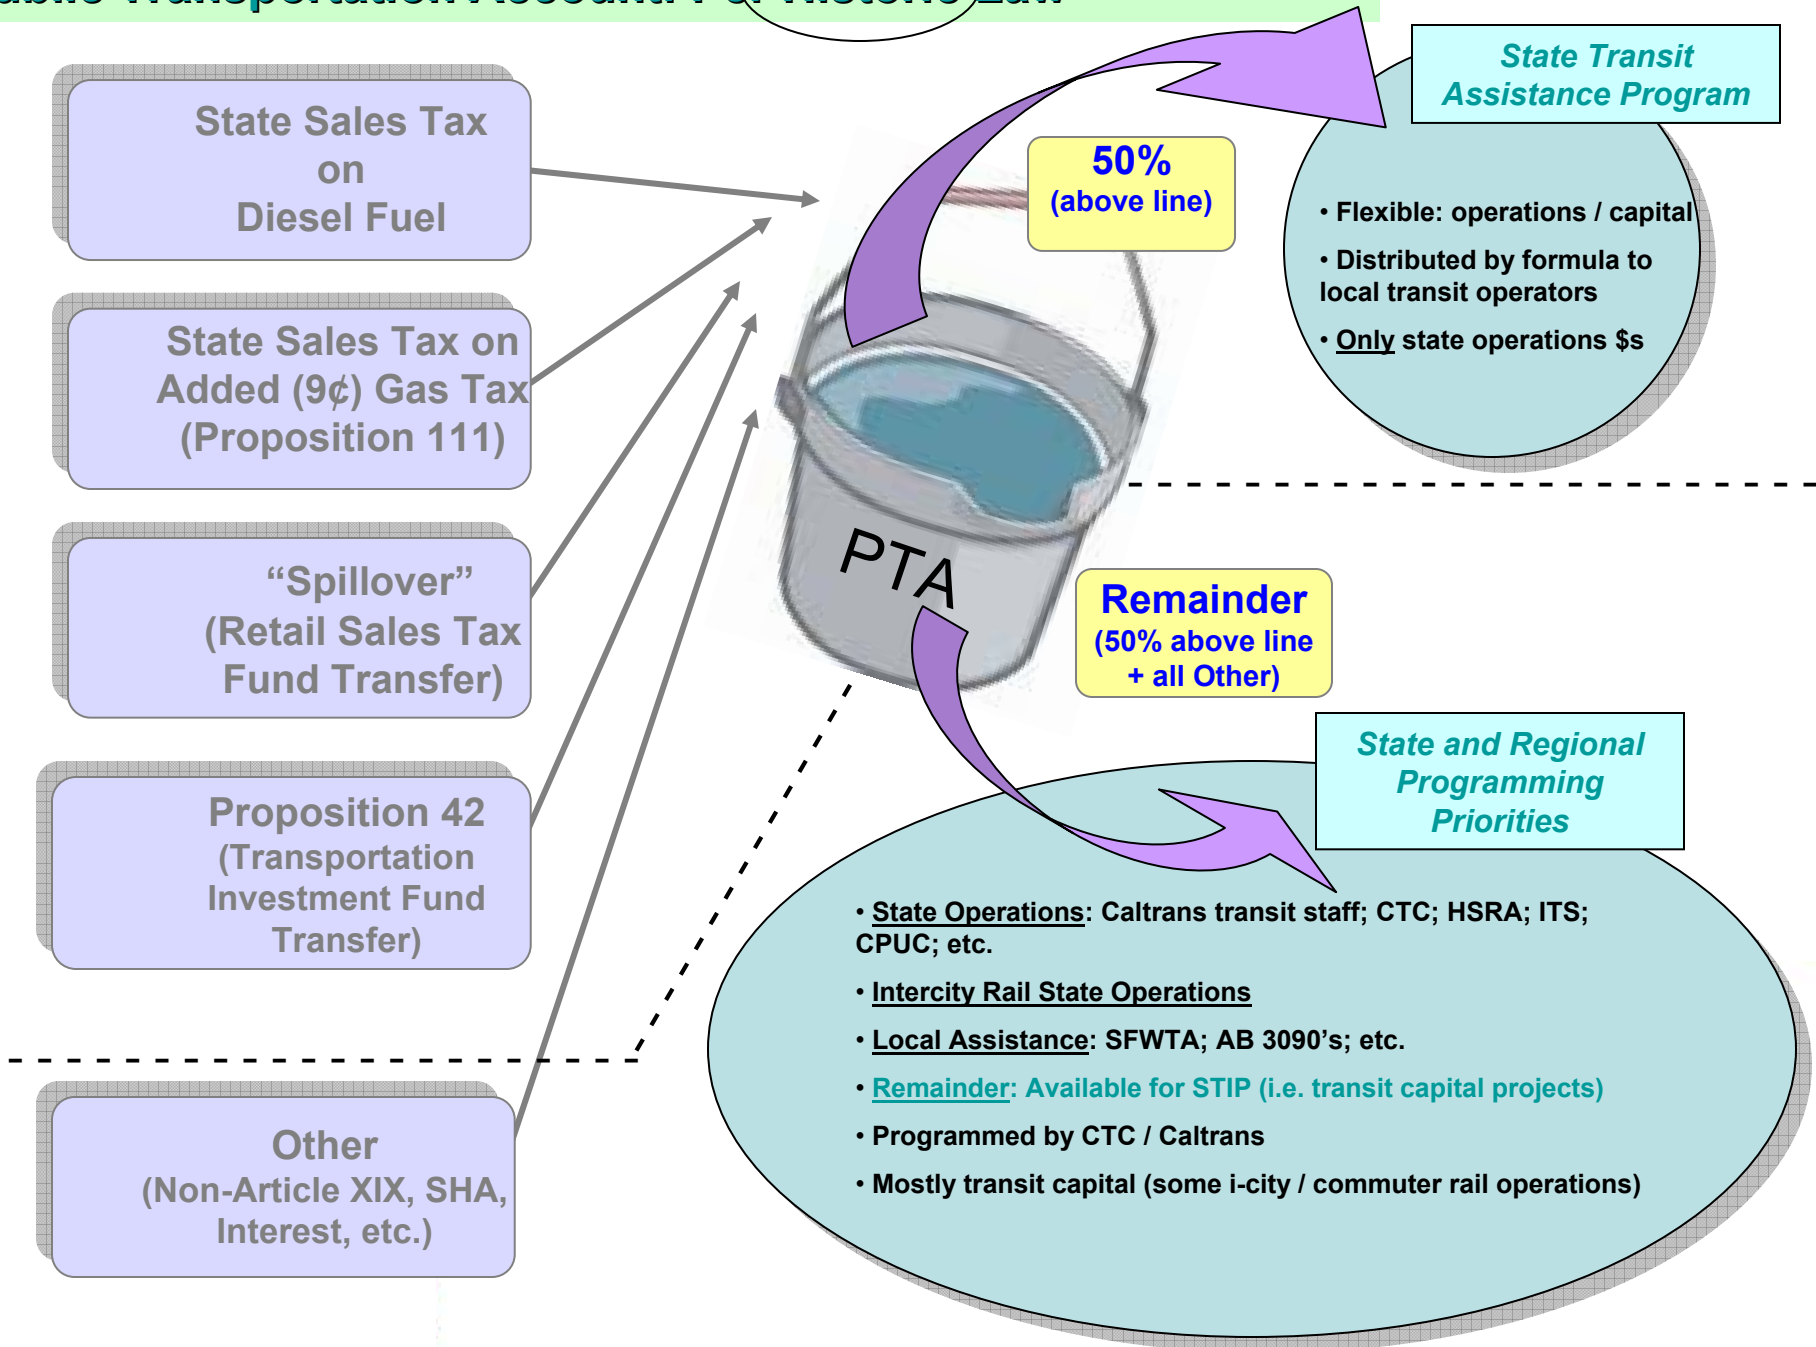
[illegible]

State Sales Tax on Diesel Fuel

State Sales Tax on Added (9¢) Gas Tax (Proposition 111)

“Spillover” (Retail Sales Tax Fund Transfer)

Proposition 42 (Transportation Investment Fund Transfer)

Other (Non-Article XIX, SHA, Interest, etc.)

PTA

50% (above line)

State Transit Assistance Program

• Flexible: operations / capital

• Distributed by formula to local transit operators

• Only state operations $s

Remainder (50% above line + all Other)

State and Regional Programming Priorities

• State Operations: Caltrans transit staff; CTC; HSRA; ITS; CPUC; etc.

• Intercity Rail State Operations

• Local Assistance: SFWTA; AB 3090’s; etc.

• Remainder: Available for STIP (i.e. transit capital projects)

• Programmed by CTC / Caltrans

• Mostly transit capital (some i-city / commuter rail operations)